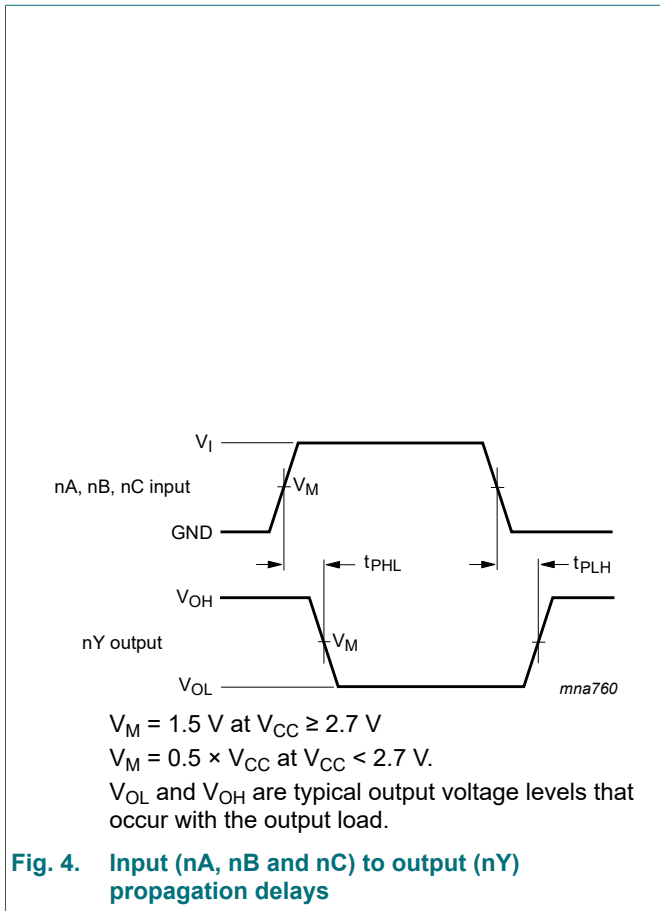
$V_I$

nA, nB, nC input

$V_M$

GND

$t_{PHL}$

$t_{PLH}$

$V_{OH}$

nY output

$V_M$

$V_{OL}$

mna760

$V_M = 1.5$ V at $V_{CC} \geq 2.7$ V

$V_M = 0.5 \times V_{CC}$ at $V_{CC} < 2.7$ V.

$V_{OL}$ and $V_{OH}$ are typical output voltage levels that occur with the output load.

Fig. 4. Input (nA, nB and nC) to output (nY) propagation delays